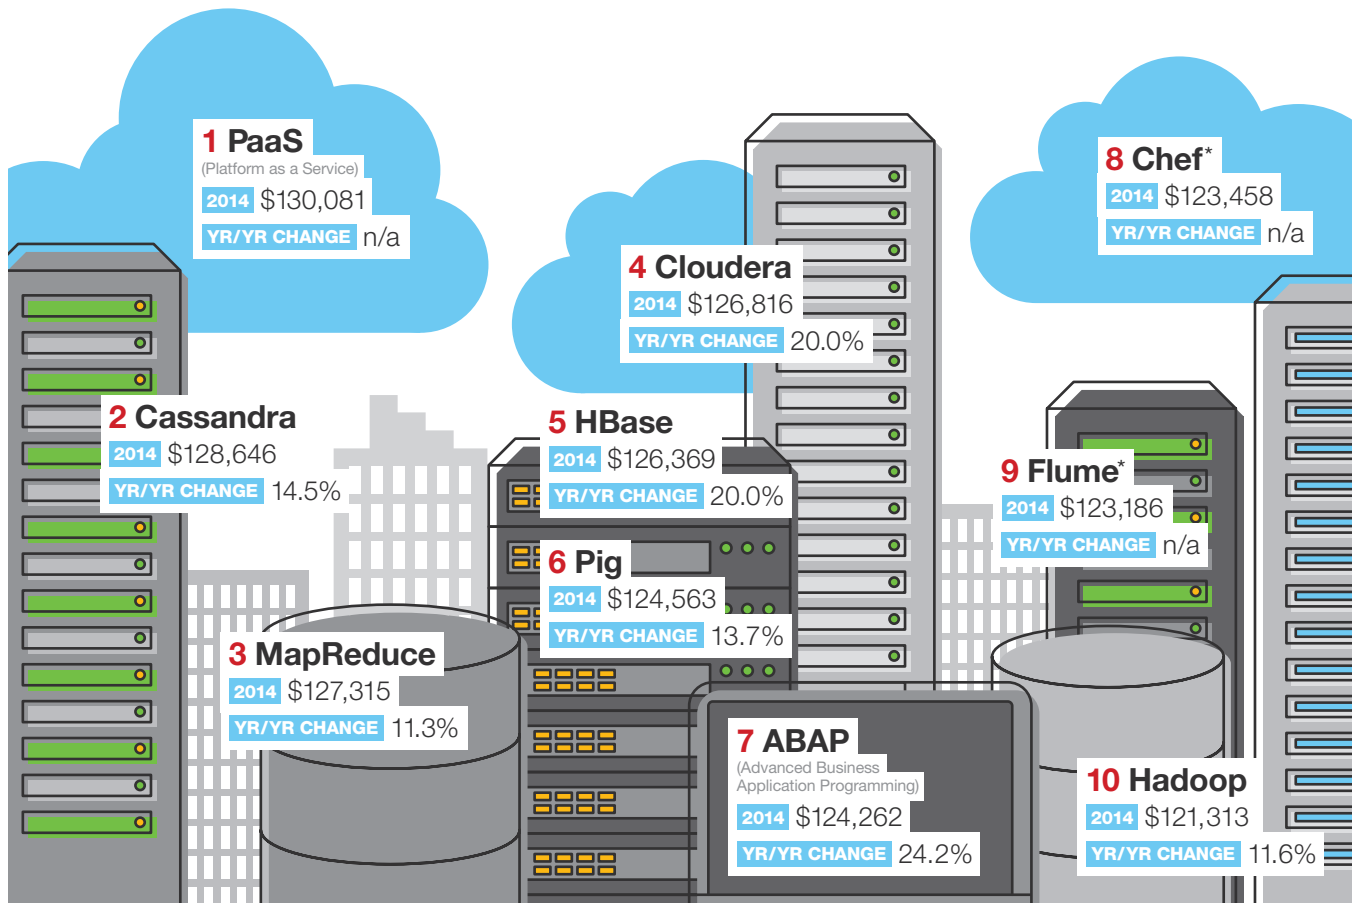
1 PaaS
(Platform as a Service)
2014 $130,081
YR/YR CHANGE n/a

2 Cassandra
2014 $128,646
YR/YR CHANGE 14.5%

3 MapReduce
2014 $127,315
YR/YR CHANGE 11.3%

4 Cloudera
2014 $126,816
YR/YR CHANGE 20.0%

5 HBase
2014 $126,369
YR/YR CHANGE 20.0%

6 Pig
2014 $124,563
YR/YR CHANGE 13.7%

7 ABAP
(Advanced Business Application Programming)
2014 $124,262
YR/YR CHANGE 24.2%

8 Chef*
2014 $123,458
YR/YR CHANGE n/a

9 Flume*
2014 $123,186
YR/YR CHANGE n/a

10 Hadoop
2014 $121,313
YR/YR CHANGE 11.6%